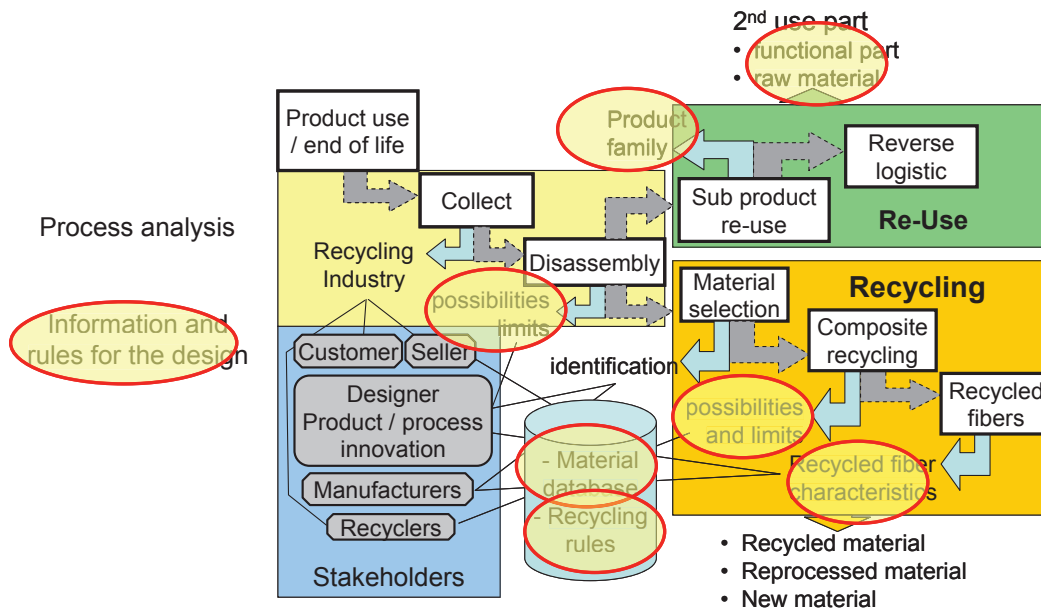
2nd use part
• functional part
• raw material

Product use / end of life

Product family

Reverse logistic

Collect

Sub product re-use

Re-Use

Process analysis

Recycling Industry

Disassembly

Material selection

Recycling

Information and rules for the design

possibilities limits

Composite recycling

Customer

Seller

identification

Recycled fibers

Designer Product / process innovation

possibilities and limits

- Material database

Recycled fiber characteristics

Manufacturers

- Recycling rules

Recyclers

Stakeholders

• Recycled material
• Reprocessed material
• New material